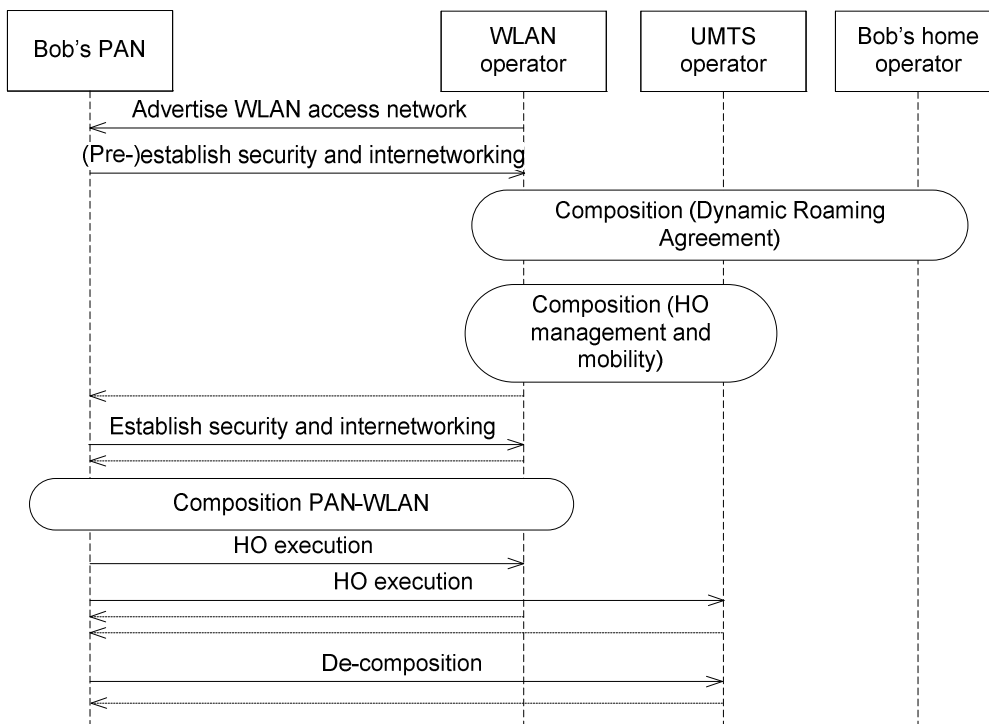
Bob's PAN

WLAN operator

UMTS operator

Bob's home operator

Advertise WLAN access network

(Pre-)establish security and internetworking

Composition (Dynamic Roaming Agreement)

Composition (HO management and mobility)

Establish security and internetworking

Composition PAN-WLAN

HO execution

HO execution

De-composition